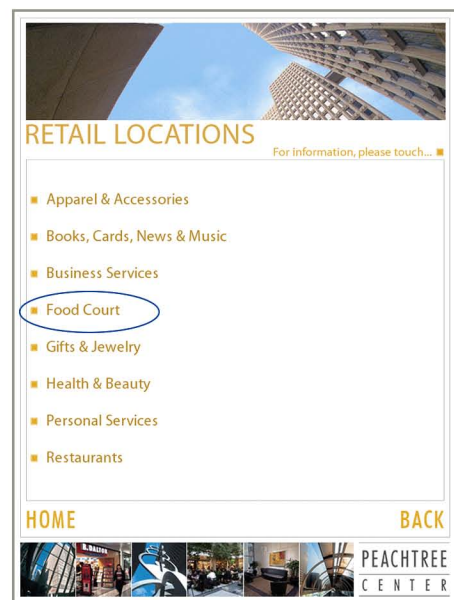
RETAIL LOCATIONS

For information, please touch...

Apparel & Accessories

Books, Cards, News & Music

Business Services

Food Court

Gifts & Jewelry

Health & Beauty

Personal Services

Restaurants

HOME

BACK

B. DALTON

PEACHTREE CENTER